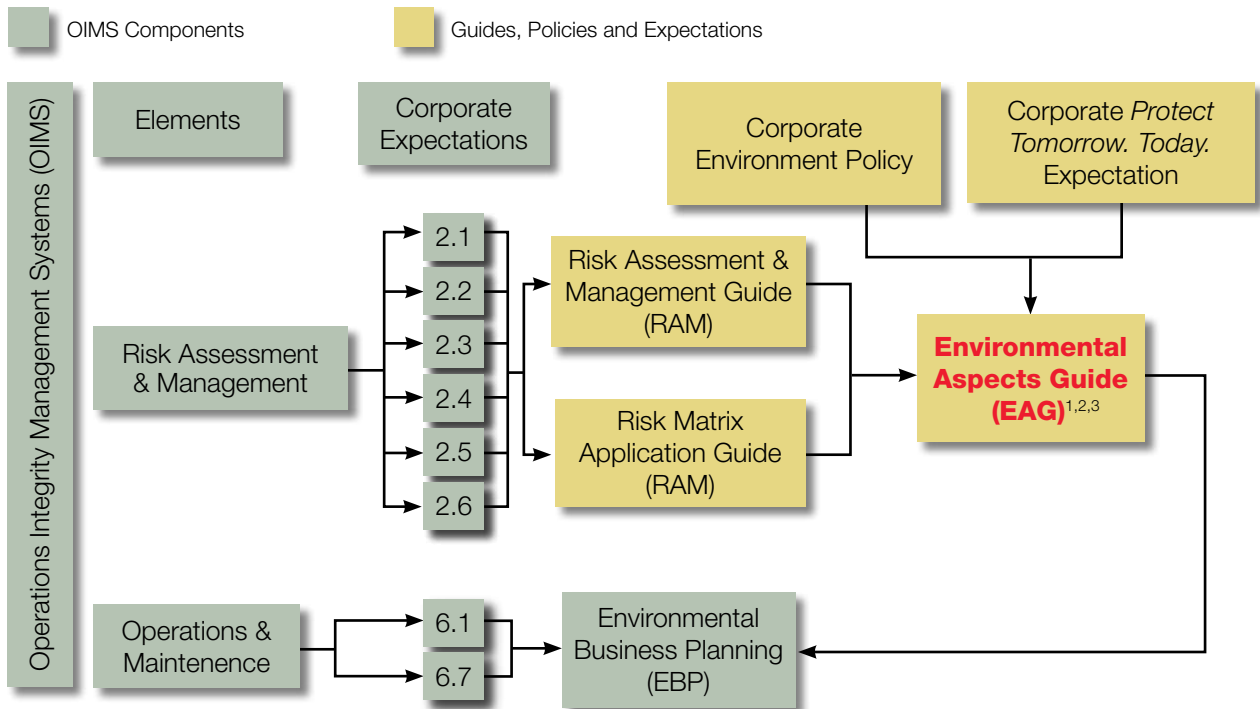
OIMS Components

Guides, Policies and Expectations

Operations Integrity Management Systems (OIMS)

Elements

Corporate Expectations

Corporate Environment Policy

Corporate *Protect Tomorrow. Today.* Expectation

Risk Assessment & Management

2.1

2.2

2.3

2.4

2.5

2.6

Risk Assessment & Management Guide (RAM)

Risk Matrix Application Guide (RAM)

Environmental Aspects Guide (EAG)$^{1,2,3}$

Operations & Maintenence

6.1

6.7

Environmental Business Planning (EBP)